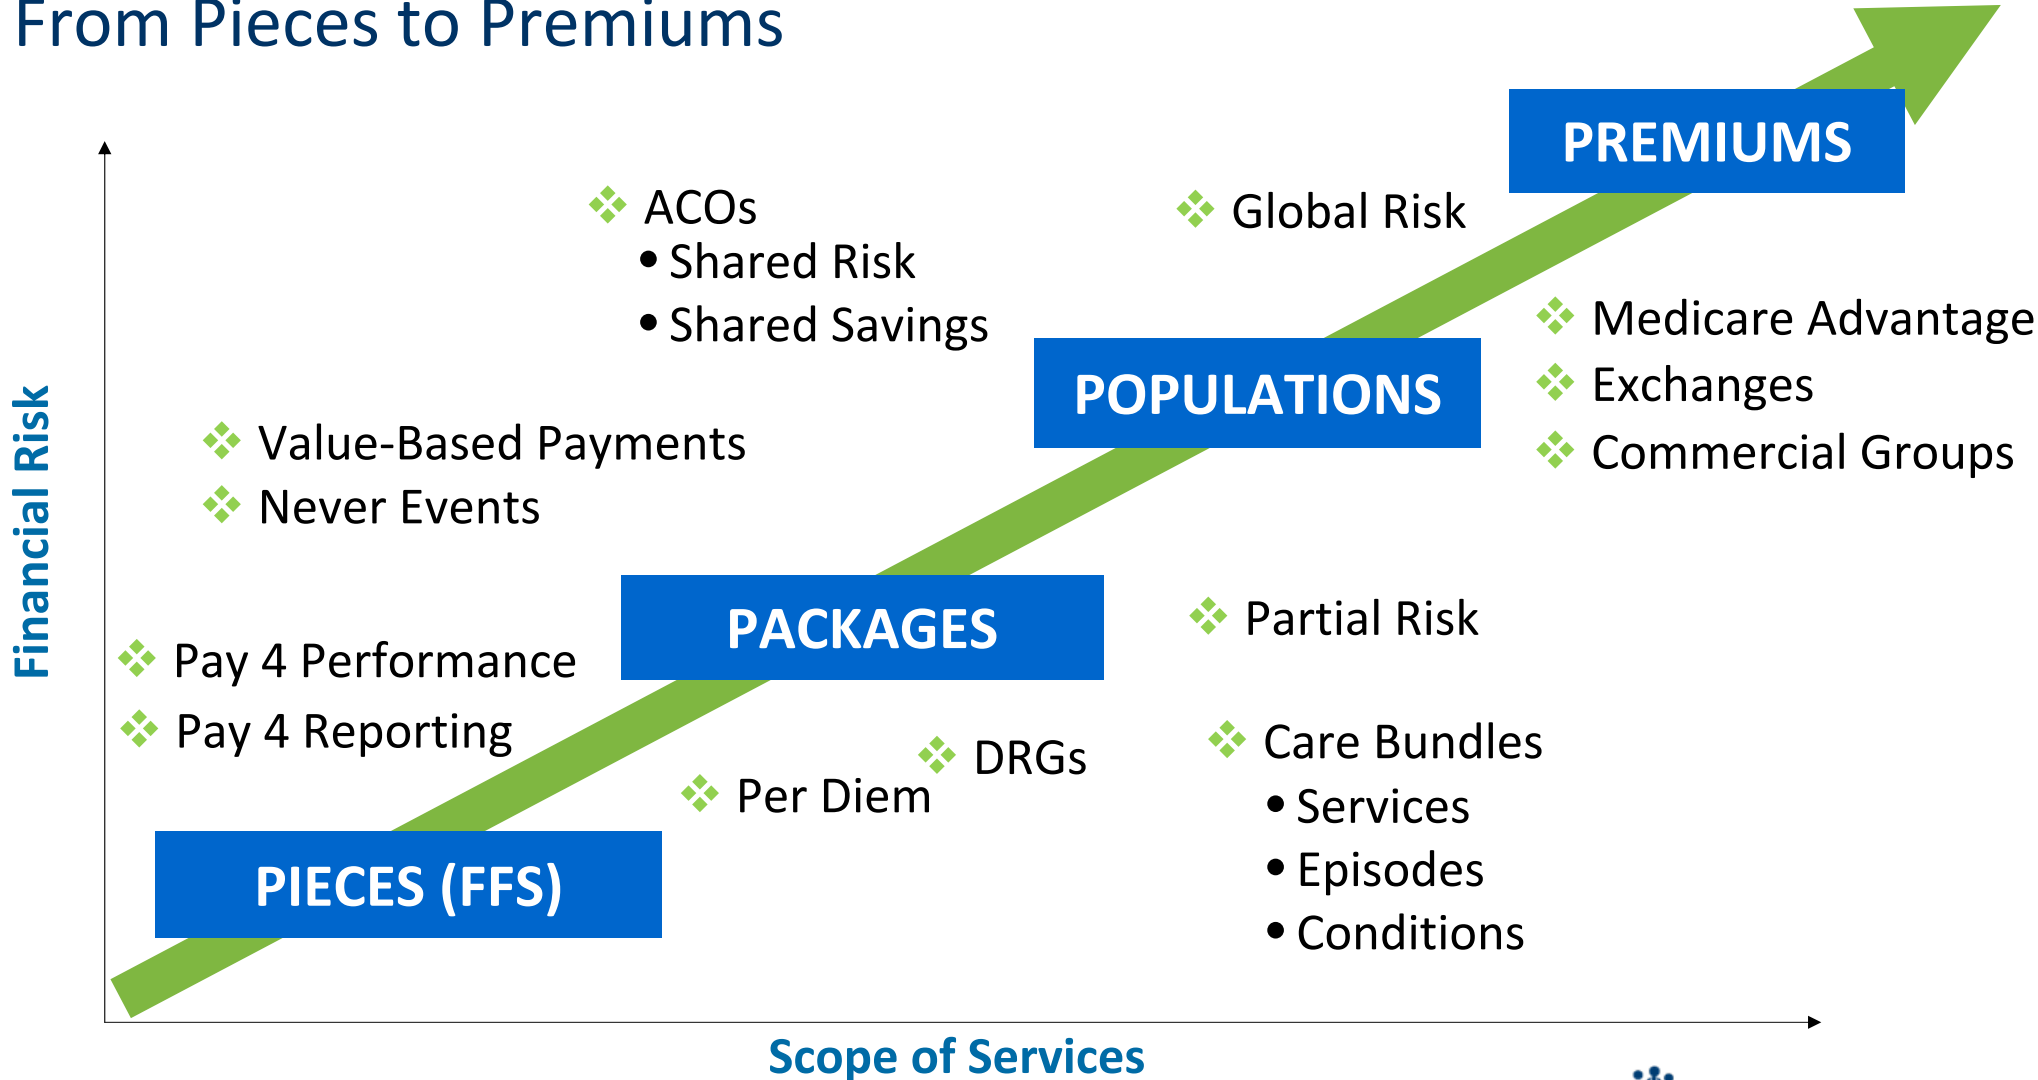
From Pieces to Premiums

PREMIUMS

ACOs
• Shared Risk
• Shared Savings

Global Risk

Medicare Advantage
Exchanges
Commercial Groups

POPULATIONS

Value-Based Payments
Never Events

Financial Risk

PACKAGES

Partial Risk

Pay 4 Performance
Pay 4 Reporting

DRGs

Per Diem

Care Bundles
• Services
• Episodes
• Conditions

PIECES (FFS)

Scope of Services